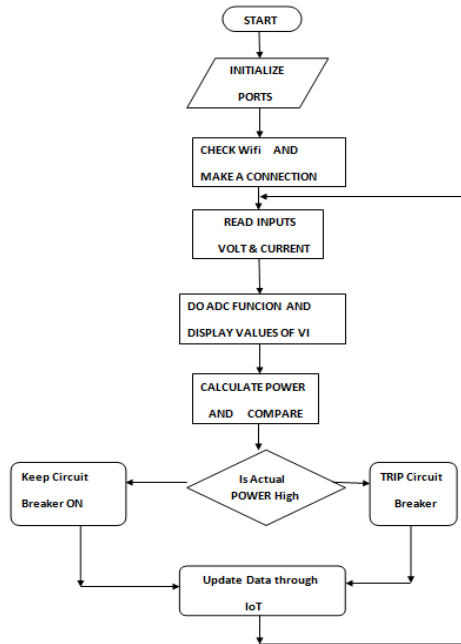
START

INITIALIZE PORTS

CHECK Wifi AND MAKE A CONNECTION

READ INPUTS VOLT & CURRENT

DO ADC FUNCION AND DISPLAY VALUES OF VI

CALCULATE POWER AND COMPARE

Keep Circuit Breaker ON

Is Actual POWER High

TRIP Circuit Breaker

Update Data through IoT